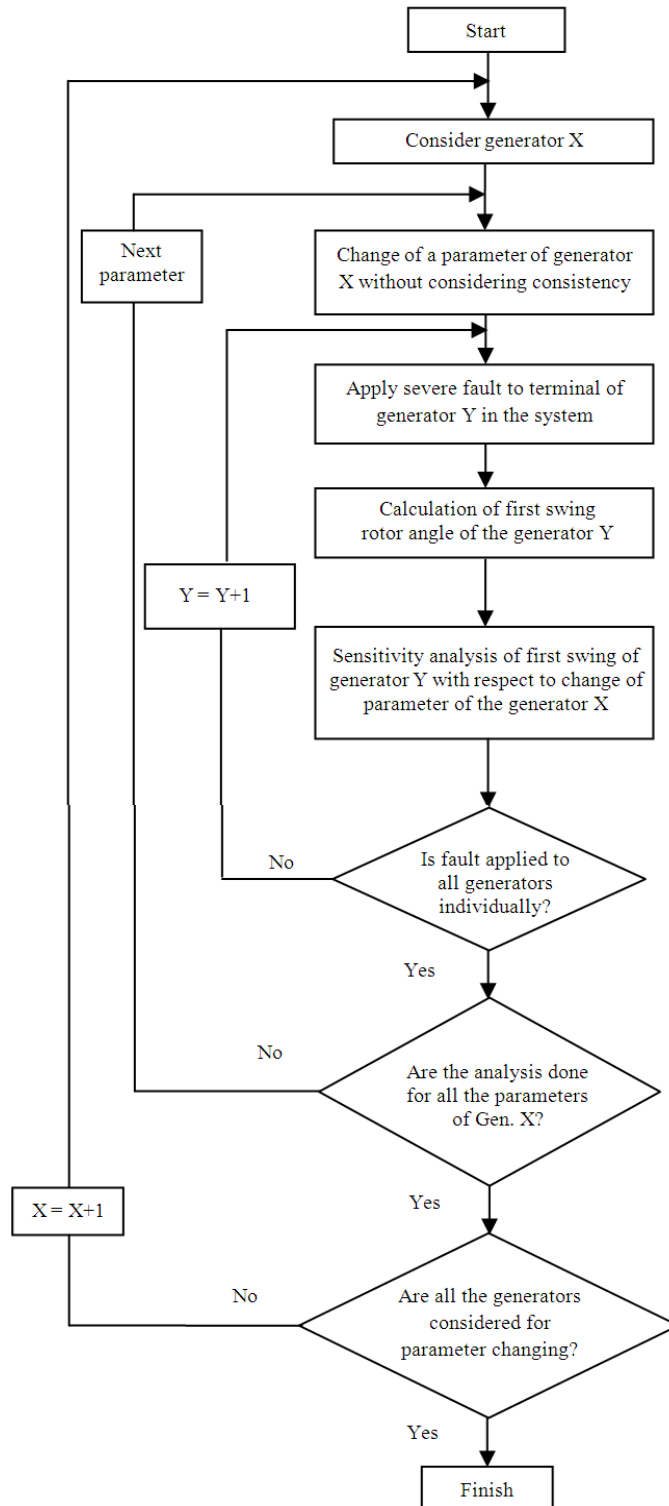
Start

Consider generator X

Next parameter

Change of a parameter of generator X without considering consistency

Apply severe fault to terminal of generator Y in the system

Calculation of first swing rotor angle of the generator Y

Y = Y+1

Sensitivity analysis of first swing of generator Y with respect to change of parameter of the generator X

No

Is fault applied to all generators individually?

Yes

No

Are the analysis done for all the parameters of Gen. X?

Yes

X = X+1

No

Are all the generators considered for parameter changing?

Yes

Finish